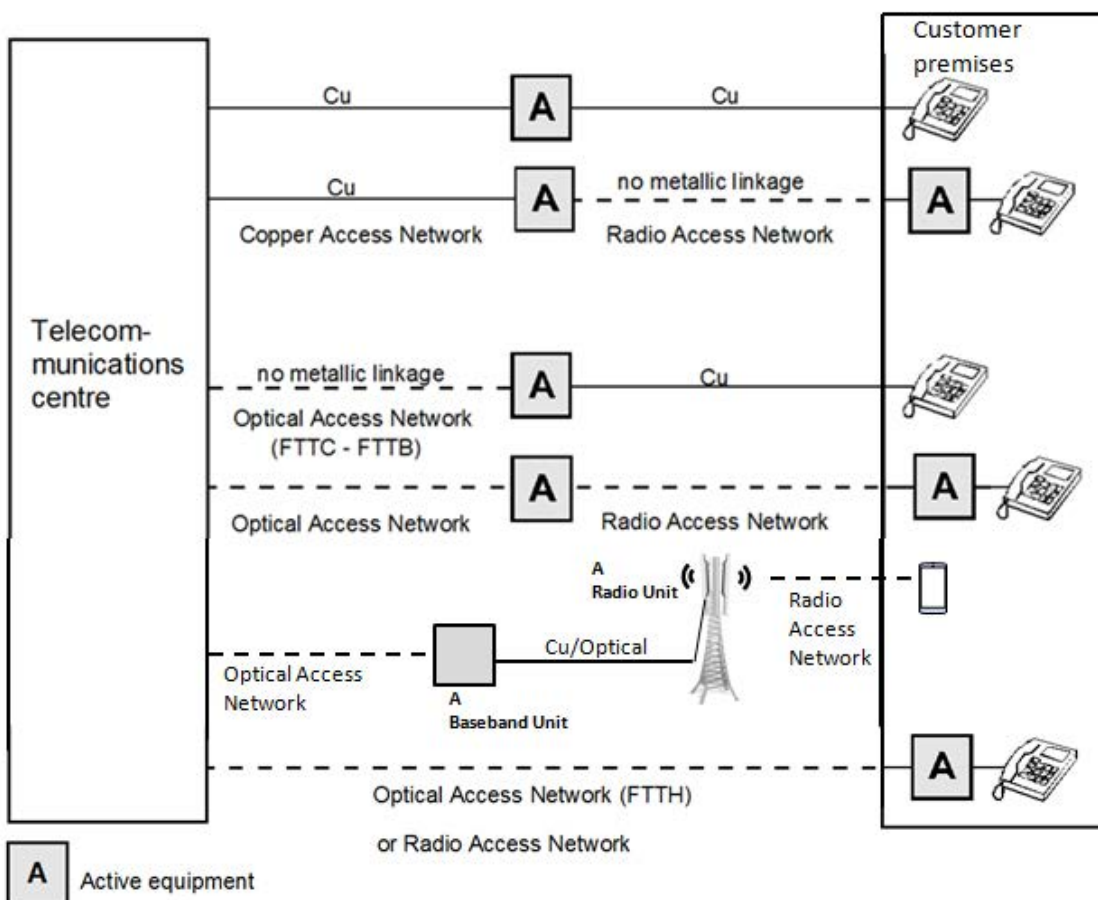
Customer premises

Cu

A

Cu

Cu

A

no metallic linkage

A

Copper Access Network

Radio Access Network

Telecommunications centre

no metallic linkage

A

Cu

Optical Access Network (FTTC - FTTB)

A

A

Optical Access Network

Radio Access Network

A
Radio Unit

Radio Access Network

Cu/Optical

Optical Access Network

A
Baseband Unit

A

Optical Access Network (FTTH)

or Radio Access Network

A Active equipment